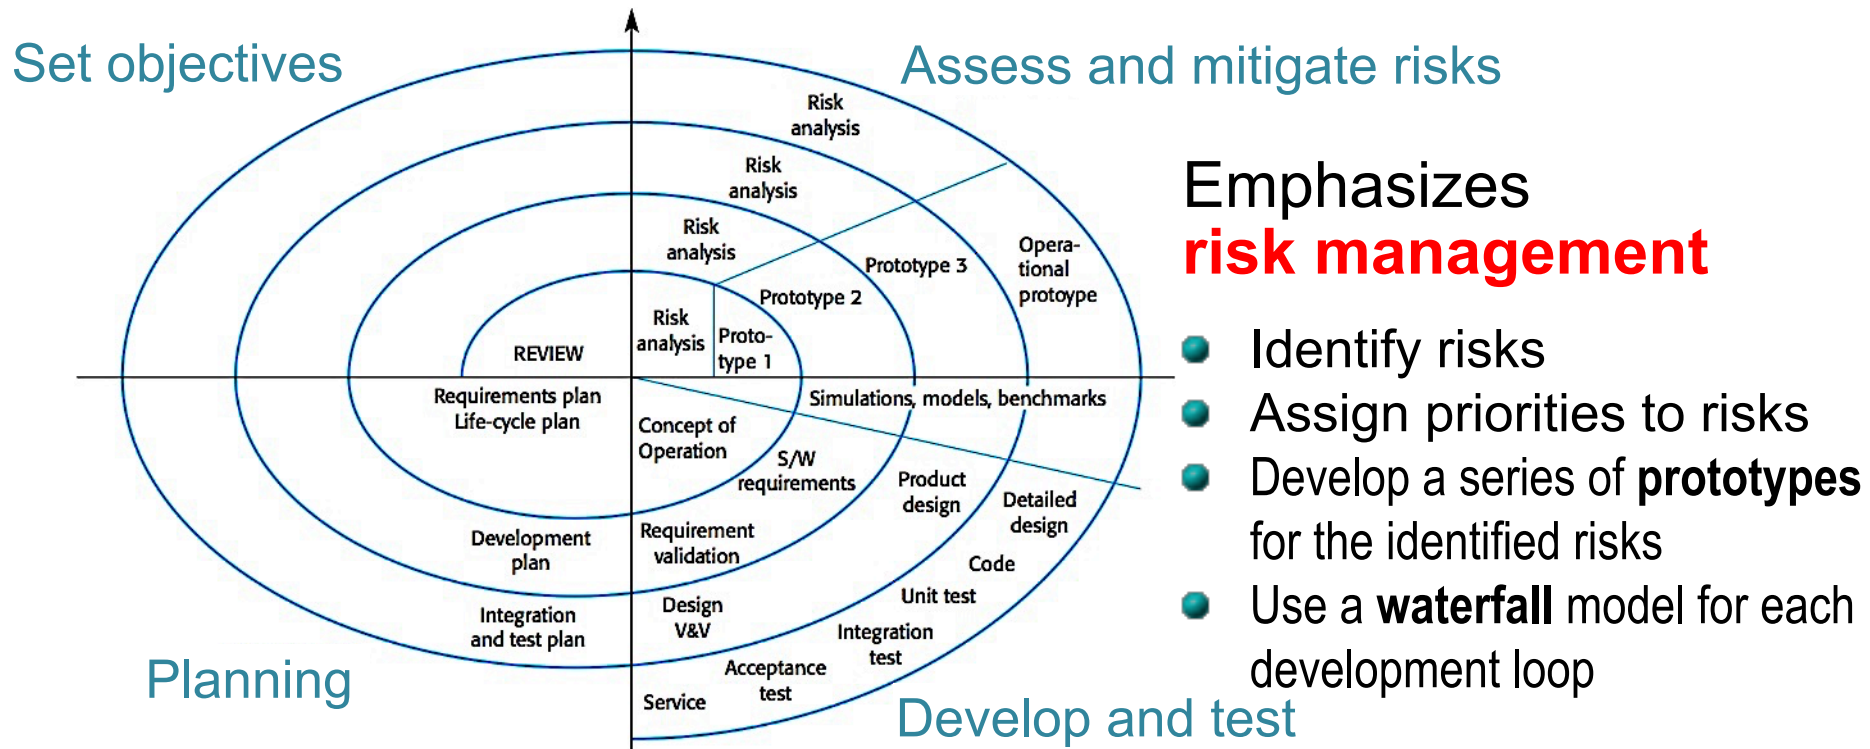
Set objectives

Assess and mitigate risks

Risk analysis

Risk analysis

Risk analysis

Risk analysis

Proto-type 1

Prototype 2

Prototype 3

Opera-tional protoype

REVIEW

Requirements plan
Life-cycle plan

Simulations, models, benchmarks

Concept of Operation

S/W requirements

Product design

Detailed design

Code

Unit test

Integration test

Acceptance test

Service

Development plan

Requirement validation

Design V&V

Integration and test plan

Planning

Develop and test

Emphasizes
**risk management**

Identify risks

Assign priorities to risks

Develop a series of **prototypes** for the identified risks

Use a **waterfall** model for each development loop